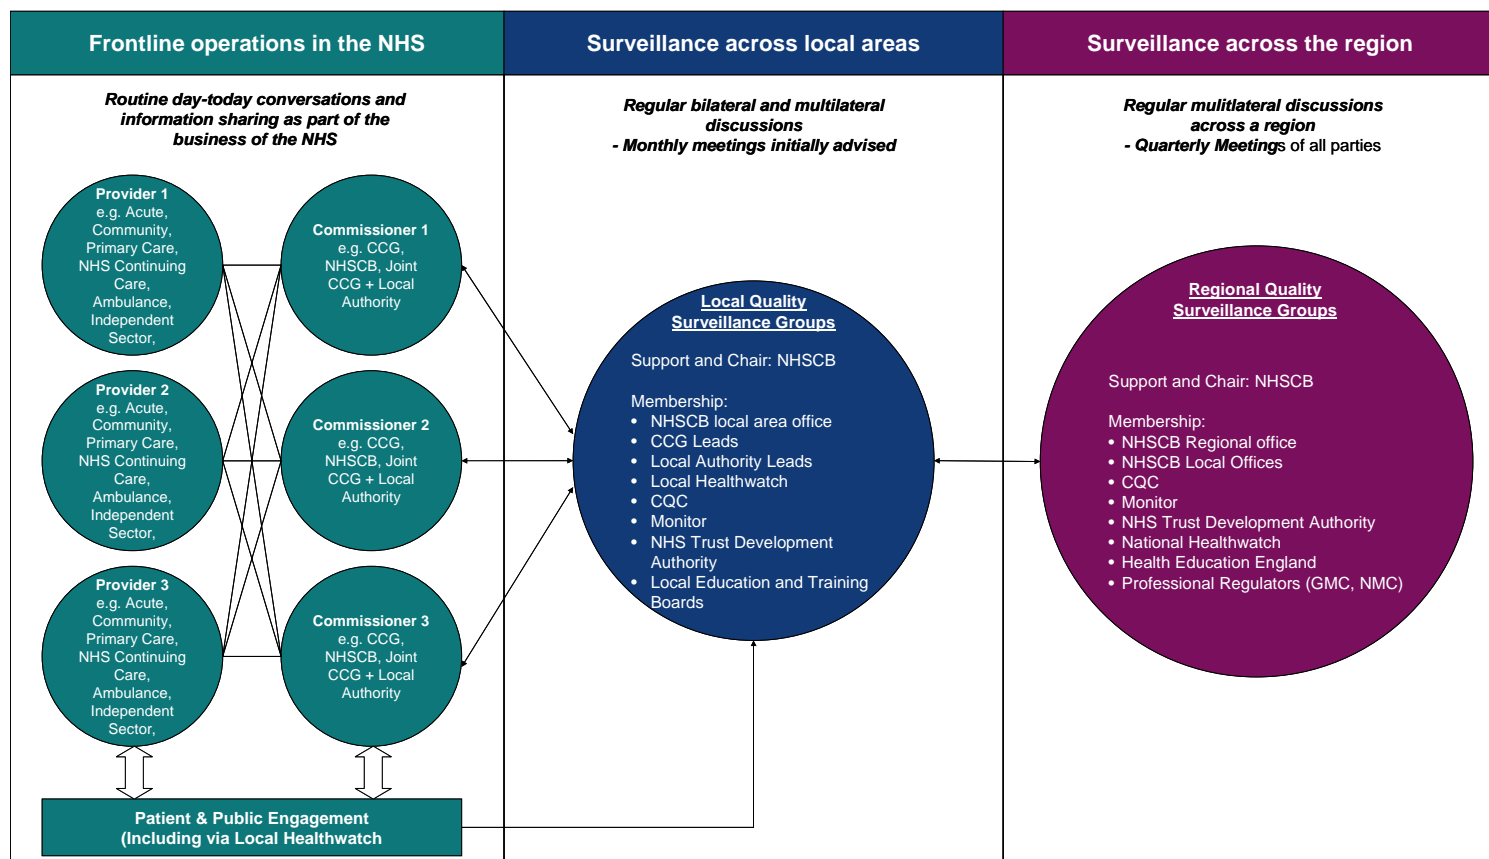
Frontline operations in the NHS

Surveillance across local areas

Surveillance across the region

Routine day-today conversations and information sharing as part of the business of the NHS

Provider 1
e.g. Acute, Community, Primary Care, NHS Continuing Care, Ambulance, Independent Sector,

Commissioner 1
e.g. CCG, NHSCB, Joint CCG + Local Authority

Provider 2
e.g. Acute, Community, Primary Care, NHS Continuing Care, Ambulance, Independent Sector,

Commissioner 2
e.g. CCG, NHSCB, Joint CCG + Local Authority

Provider 3
e.g. Acute, Community, Primary Care, NHS Continuing Care, Ambulance, Independent Sector,

Commissioner 3
e.g. CCG, NHSCB, Joint CCG + Local Authority

Patient & Public Engagement
(Including via Local Healthwatch

Regular bilateral and multilateral discussions
- Monthly meetings initially advised

Local Quality Surveillance Groups

Support and Chair: NHSCB

Membership:
• NHSCB local area office
• CCG Leads
• Local Authority Leads
• Local Healthwatch
• CQC
• Monitor
• NHS Trust Development Authority
• Local Education and Training Boards

Regular mulitlateral discussions across a region
- Quarterly Meetings of all parties

Regional Quality Surveillance Groups

Support and Chair: NHSCB

Membership:
• NHSCB Regional office
• NHSCB Local Offices
• CQC
• Monitor
• NHS Trust Development Authority
• National Healthwatch
• Health Education England
• Professional Regulators (GMC, NMC)